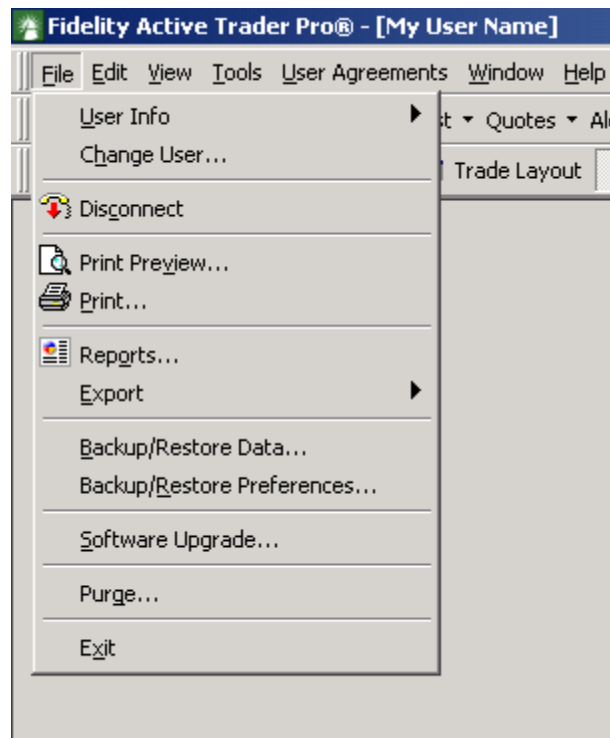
Fidelity Active Trader Pro® - [My User Name]

File Edit View Tools User Agreements Window Help

st ▾ Quotes ▾ Al

Trade Layout

User Info
Change User...
Disconnect
Print Preview...
Print...
Reports...
Export
Backup/Restore Data...
Backup/Restore Preferences...
Software Upgrade...
Purge...
Exit